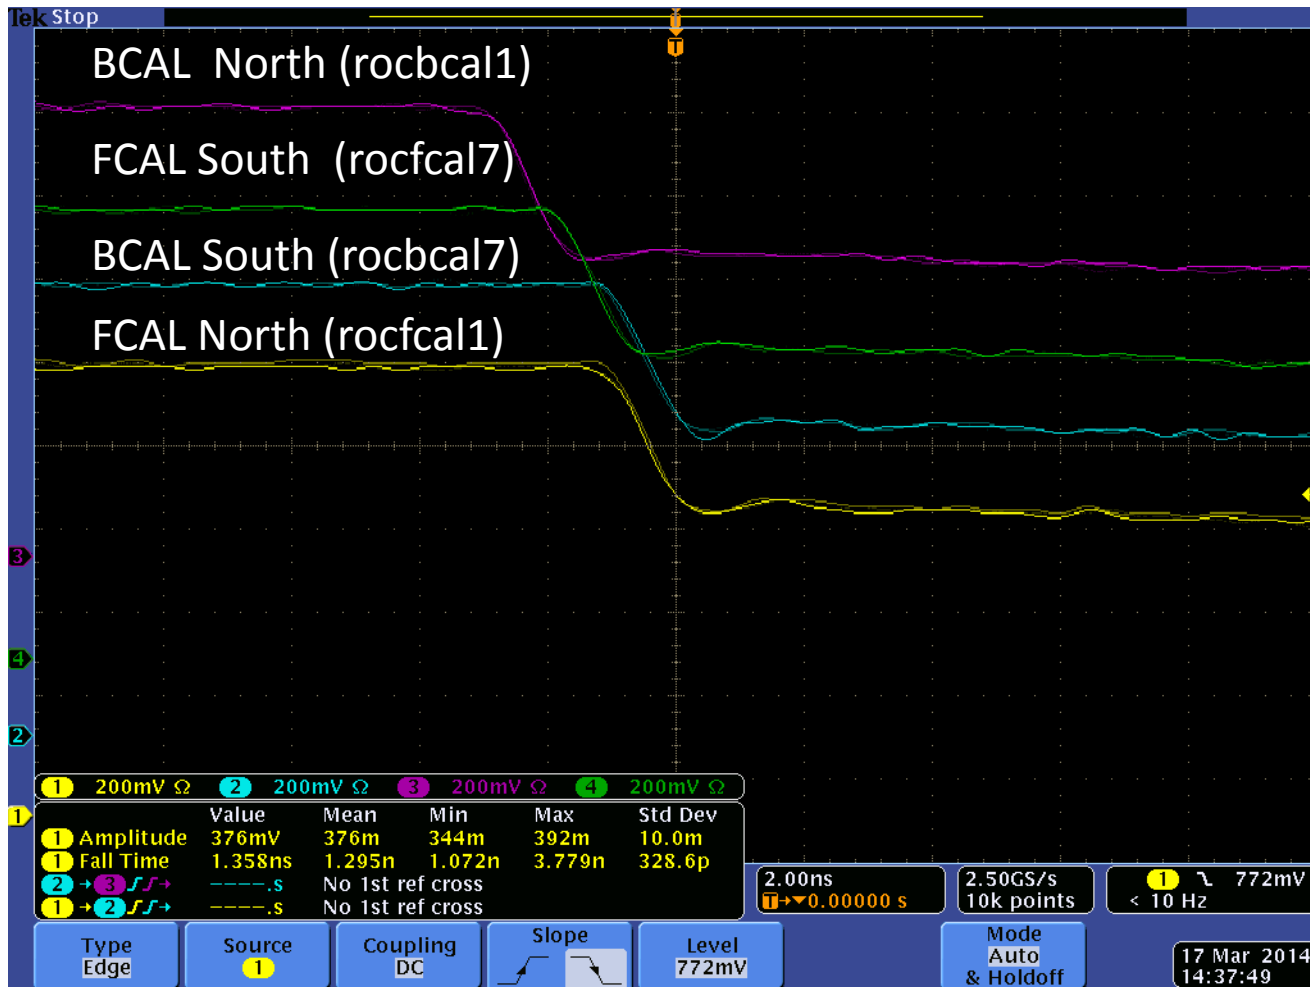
Tek Stop

BCAL North (rocbcal1)

FCAL South (rocfcal7)

BCAL South (rocbcal7)

FCAL North (rocfcal1)

3

4

2

1

1 200mV Ω 2 200mV Ω 3 200mV Ω 4 200mV Ω

| | Value | Mean | Min | Max | Std Dev |
|---|---|---|---|---|---|
| 1 Amplitude | 376mV | 376m | 344m | 392m | 10.0m |
| 1 Fall Time | 1.358ns | 1.295n | 1.072n | 3.779n | 328.6p |
| 2 → 3 | ----.s | No 1st ref cross | | | |
| 1 → 2 | ----.s | No 1st ref cross | | | |

2.00ns
T→▼0.00000 s

2.50GS/s
10k points

1 772mV
< 10 Hz

Type
Edge

Source
1

Coupling
DC

Slope

Level
772mV

Mode
Auto
& Holdoff

17 Mar 2014
14:37:49